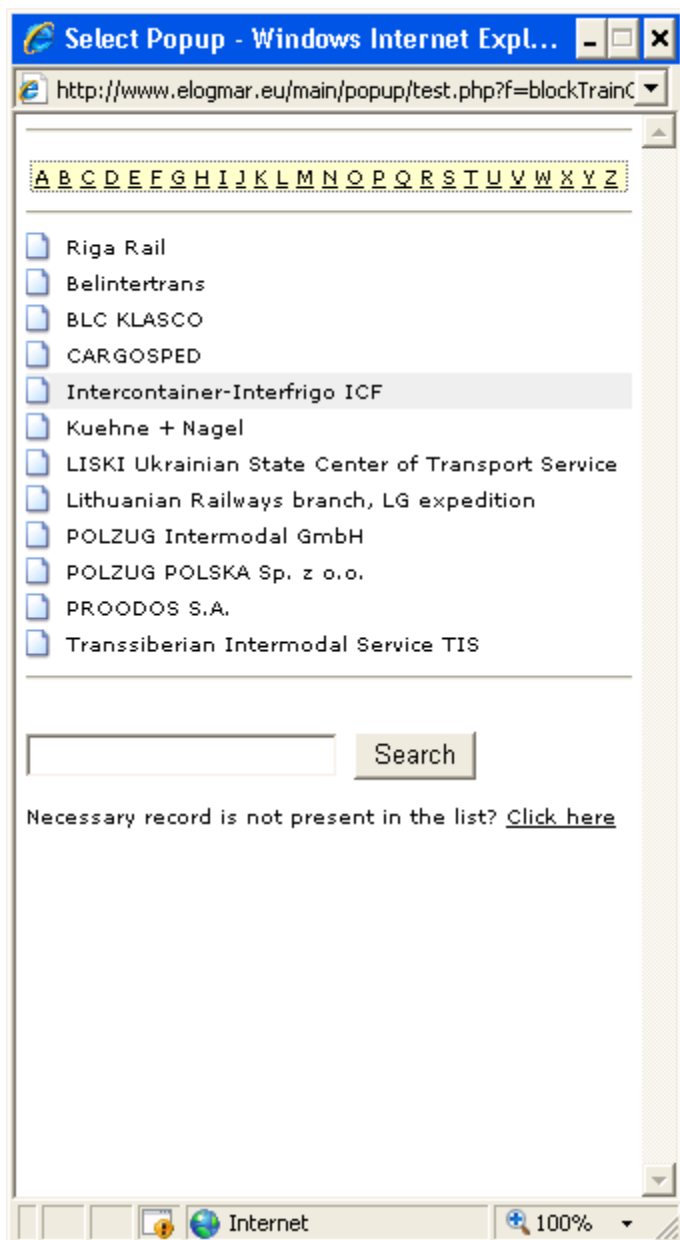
Select Popup - Windows Internet Expl...

http://www.elogmar.eu/main/popup/test.php?f=blockTrainC

A B C D E F G H I J K L M N O P Q R S T U V W X Y Z

Riga Rail
Belintertrans
BLC KLASCO
CARGOSPED
Intercontainer-Interfrigo ICF
Kuehne + Nagel
LISKI Ukrainian State Center of Transport Service
Lithuanian Railways branch, LG expedition
POLZUG Intermodal GmbH
POLZUG POLSKA Sp. z o.o.
PROODOS S.A.
Transsiberian Intermodal Service TIS

Search

Necessary record is not present in the list? Click here

Internet
100%